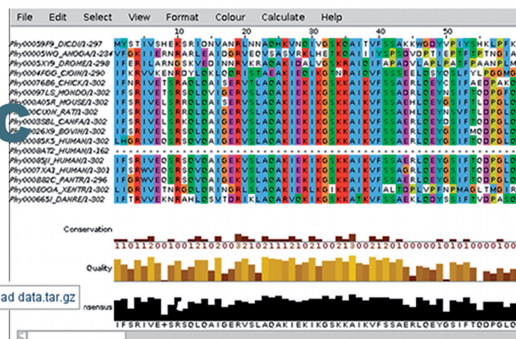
File Edit Select View Format Colour Calculate Help

10 20 30 40 50

Phy0005Pf9_DICDI/1-297
Phy0005WO_ANOGA/1-234
Phy0005XY9_DROME/1-289
Phy0004FOO_CIOIN/1-290
Phy0007686_CHICK/1-303
Phy00097LS_MONDO/1-302
Phy0004O5R_HOUSE/1-302
Phy000CKVM_RAT/1-302
Phy0003SBL_CANFA/1-302
Phy00026X9_BOVIN/1-302
Phy0008SK5_HUMAN/1-302
Phy000BAT2_HUMAN/1-262
Phy00085JJ_HUMAN/1-302
Phy000CXA3_HUMAN/1-301
Phy0008B2C_PANTR/1-296
Phy000CKVK_XENTR/1-302
Phy000665I_DANRE/1-302

Conservation

Quality

ad data.tar.gz

nsensus

IFSRIVE+SRSQLQAIGERVSLAQAKIEKIKGSKKAIKVFSSAERLQEYGSIFTDDPGLG